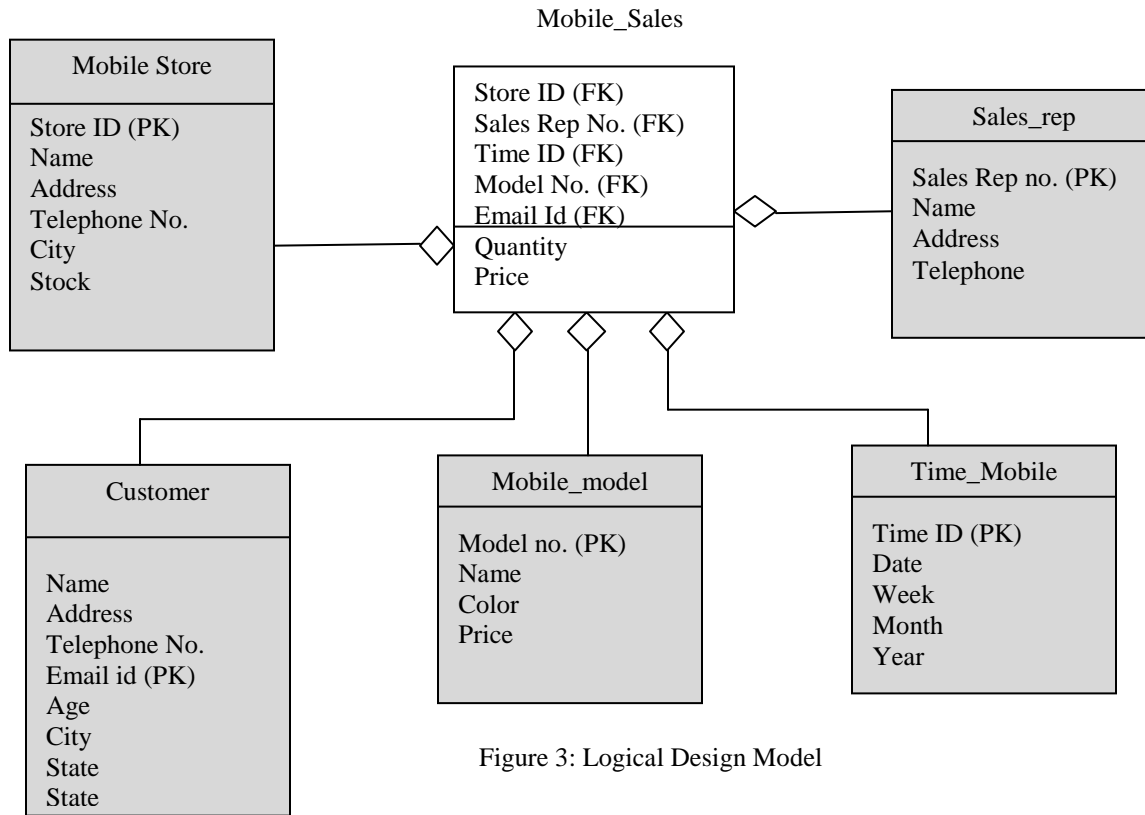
Mobile_Sales

Mobile Store

Store ID (PK)
Name
Address
Telephone No.
City
Stock

Store ID (FK)
Sales Rep No. (FK)
Time ID (FK)
Model No. (FK)
Email Id (FK)
Quantity
Price

Sales_rep

Sales Rep no. (PK)
Name
Address
Telephone

Customer

Name
Address
Telephone No.
Email id (PK)
Age
City
State
State

Mobile_model

Model no. (PK)
Name
Color
Price

Time_Mobile

Time ID (PK)
Date
Week
Month
Year

Figure 3: Logical Design Model